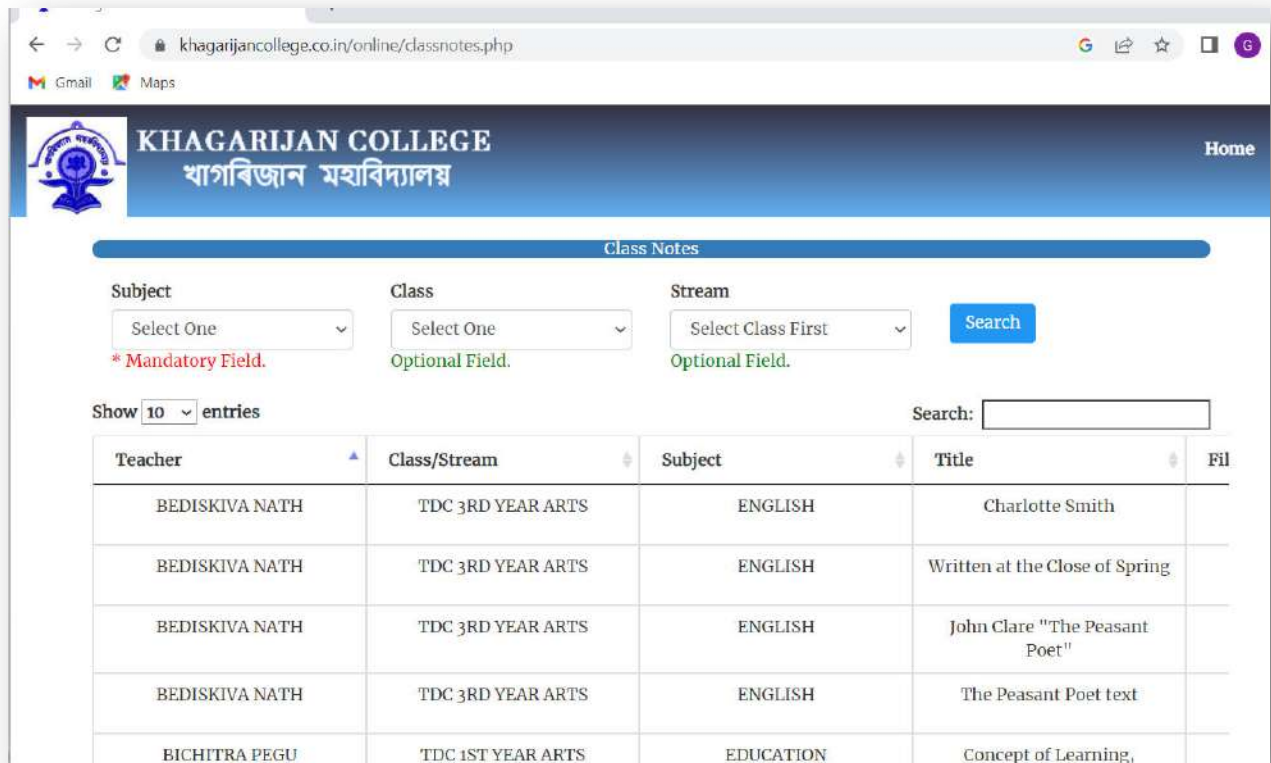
khagarijancollege.co.in/online/classnotes.php

G

Gmail Maps

KHAGARIJAN COLLEGE
খাগৰিজান মহাবিদ্যালয়

Home

Class Notes

Subject
Select One
* Mandatory Field.

Class
Select One
Optional Field.

Stream
Select Class First
Optional Field.

Search

Show 10 entries

Search:

| Teacher | Class/Stream | Subject | Title | Fil |
|---|---|---|---|---|
| BEDISKIVA NATH | TDC 3RD YEAR ARTS | ENGLISH | Charlotte Smith | |
| BEDISKIVA NATH | TDC 3RD YEAR ARTS | ENGLISH | Written at the Close of Spring | |
| BEDISKIVA NATH | TDC 3RD YEAR ARTS | ENGLISH | John Clare "The Peasant Poet" | |
| BEDISKIVA NATH | TDC 3RD YEAR ARTS | ENGLISH | The Peasant Poet text | |
| BICHITRA PEGU | TDC 1ST YEAR ARTS | EDUCATION | Concept of Learning, | |